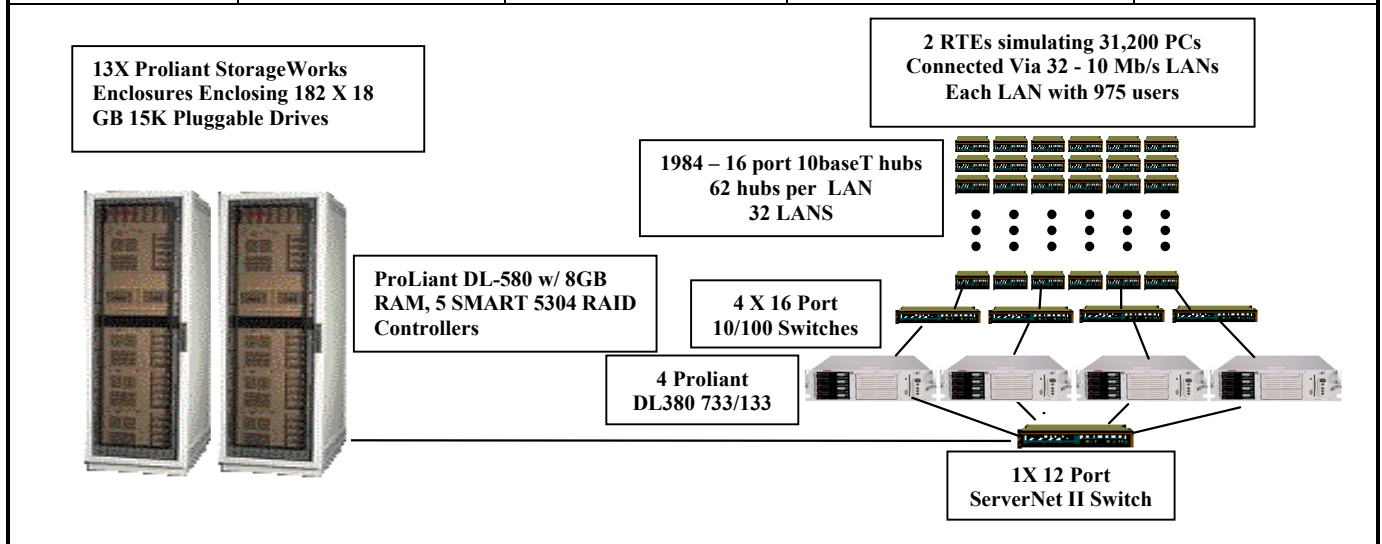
13X Proliant StorageWorks Enclosures Enclosing 182 X 18 GB 15K Pluggable Drives

2 RTEs simulating 31,200 PCs
Connected Via 32 - 10 Mb/s LANs
Each LAN with 975 users

1984 – 16 port 10baseT hubs
62 hubs per LAN
32 LANS

ProLiant DL-580 w/ 8GB RAM, 5 SMART 5304 RAID Controllers

4 X 16 Port
10/100 Switches

4 Proliant
DL380 733/133

1X 12 Port
ServerNet II Switch